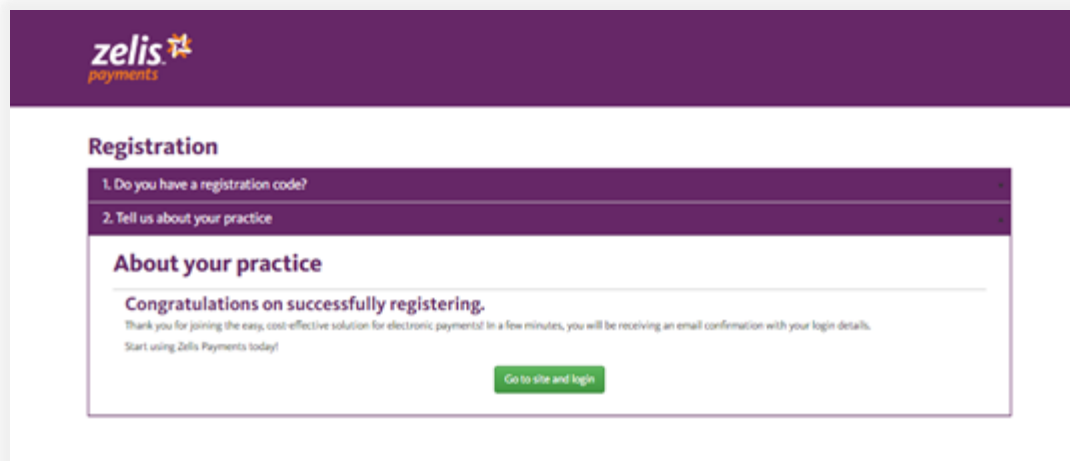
zelis
payments

Registration

1. Do you have a registration code?

2. Tell us about your practice

About your practice

Congratulations on successfully registering.

Thank you for joining the easy, cost-effective solution for electronic payments! In a few minutes, you will be receiving an email confirmation with your login details.

Start using Zelis Payments today!

Go to site and login